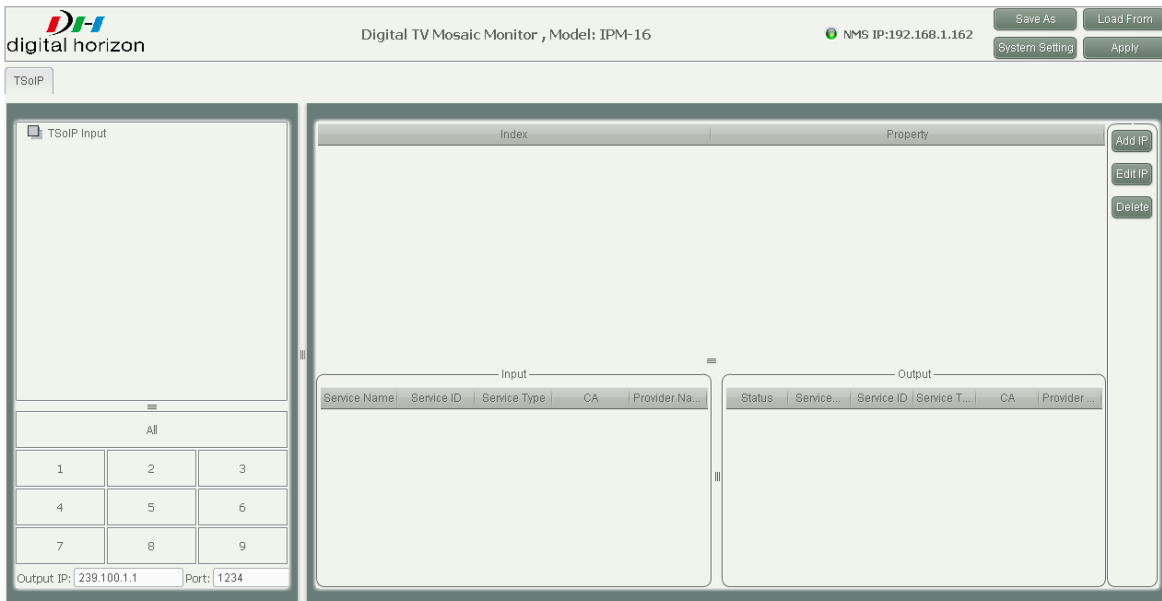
DH
digital horizon

Digital TV Mosaic Monitor , Model: IPM-16

NMS IP:192.168.1.162

Save As
Load From
System Setting
Apply

TSoIP

TSoIP Input

All

| 1 | 2 | 3 |
|---|---|---|
| 4 | 5 | 6 |
| 7 | 8 | 9 |

Output IP: 239.100.1.1
Port: 1234

| Index | Property |
|---|---|

Add IP
Edit IP
Delete

Input

| Service Name | Service ID | Service Type | CA | Provider Na... |
|---|---|---|---|---|

Output

| Status | Service... | Service ID | Service T... | CA | Provider ... |
|---|---|---|---|---|---|